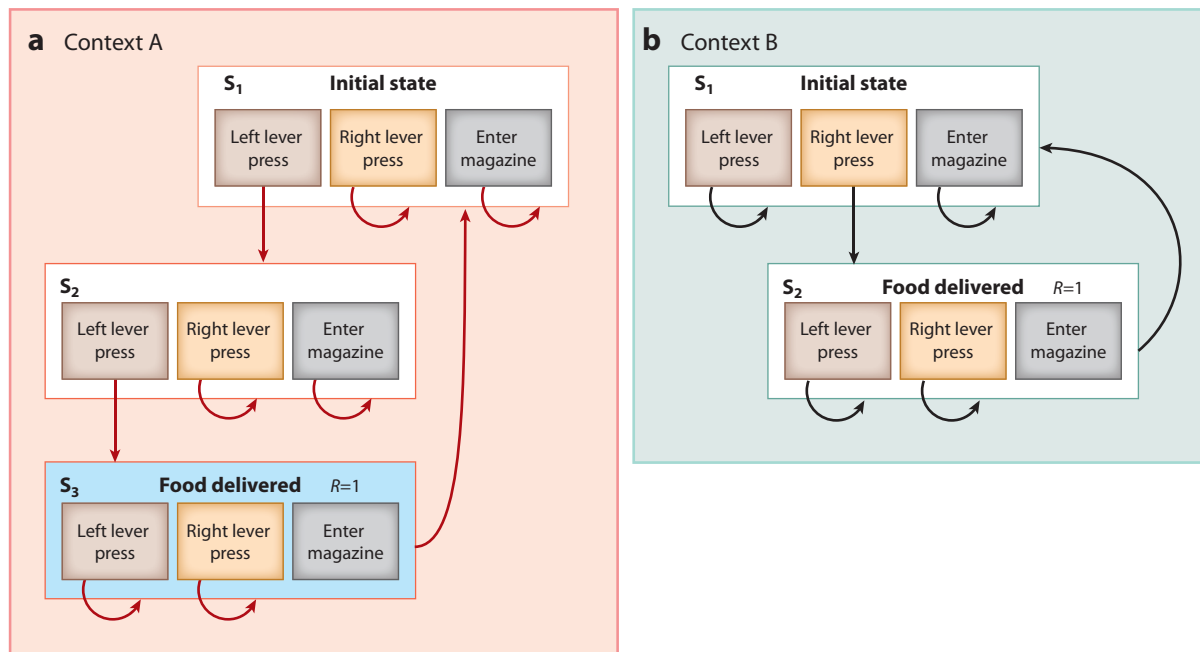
**a** Context A

$S_1$ **Initial state**

Left lever press

Right lever press

Enter magazine

$S_2$

Left lever press

Right lever press

Enter magazine

$S_3$ **Food delivered** $R=1$

Left lever press

Right lever press

Enter magazine

**b** Context B

$S_1$ **Initial state**

Left lever press

Right lever press

Enter magazine

$S_2$ **Food delivered** $R=1$

Left lever press

Right lever press

Enter magazine